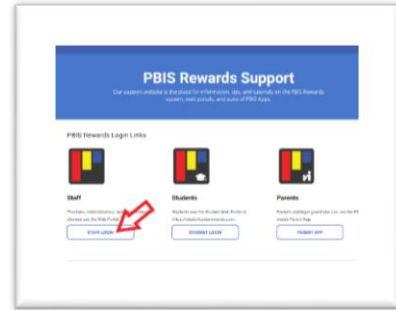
PBIS Rewards Support

Our support website is the place for information, tips, and tutorials on the PBIS Rewards system, web portals, and suite of PBIS Apps.

PBIS Rewards Login Links

Staff

Teachers, administrators, and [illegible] use the Web Portal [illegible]

STAFF LOGIN

Students

Students use the Student Web Portal at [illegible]

STUDENT LOGIN

Parents

Parents and legal guardians can use the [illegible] Parent App.

PARENT APP